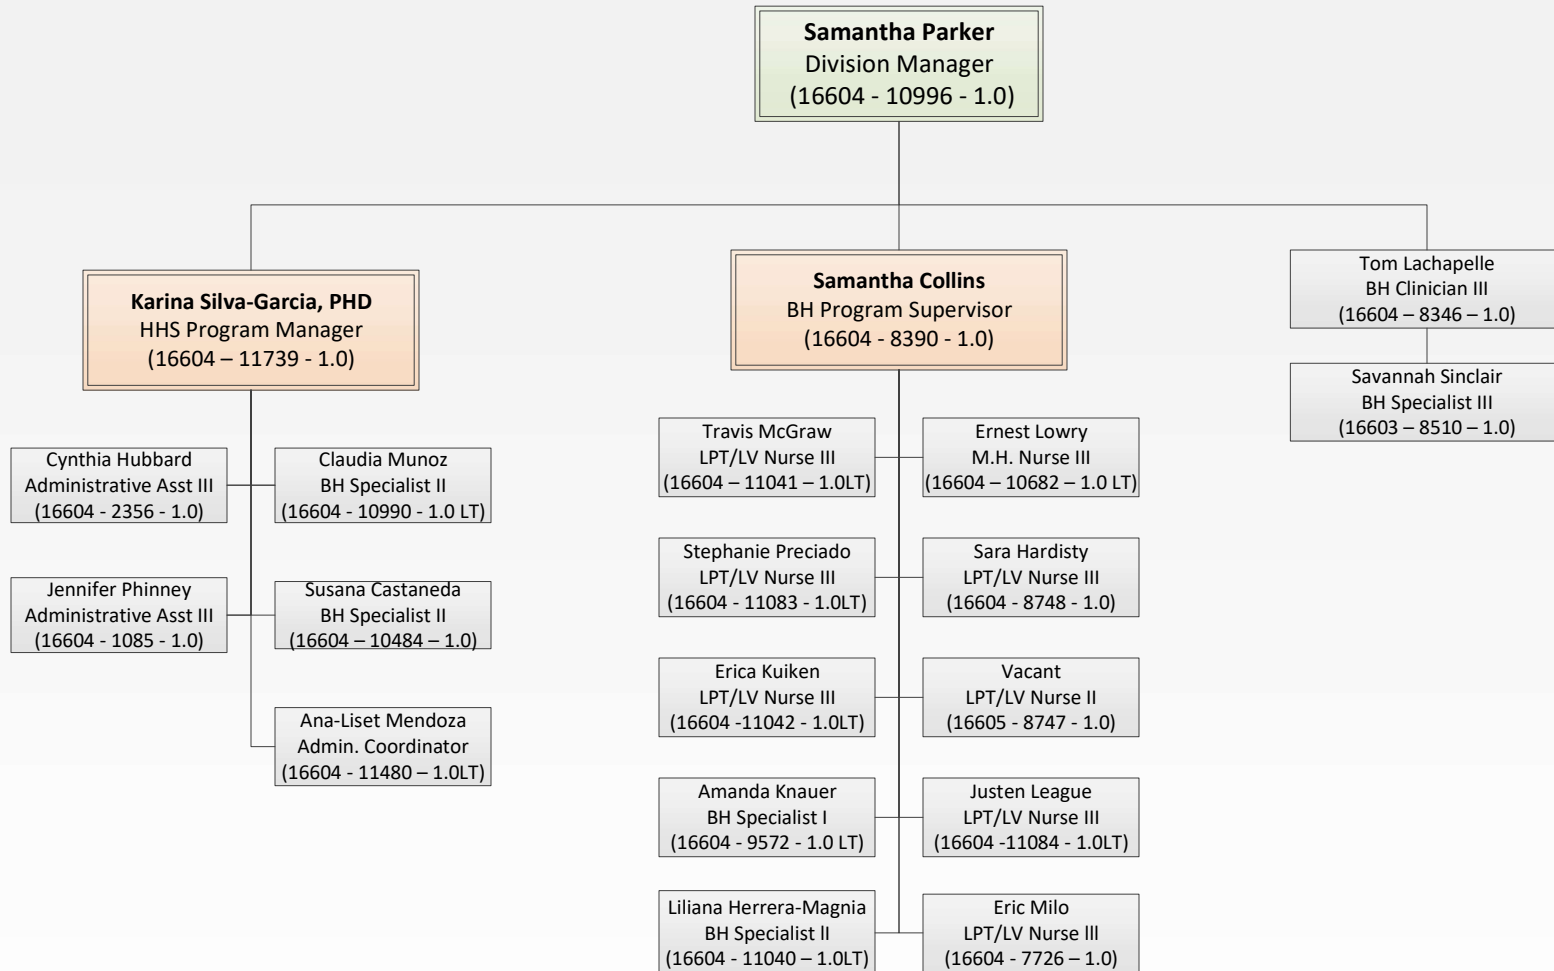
**Samantha Parker**
Division Manager
(16604 - 10996 - 1.0)

**Karina Silva-Garcia, PHD**
HHS Program Manager
(16604 – 11739 - 1.0)

Cynthia Hubbard
Administrative Asst III
(16604 - 2356 - 1.0)

Claudia Munoz
BH Specialist II
(16604 - 10990 - 1.0 LT)

Jennifer Phinney
Administrative Asst III
(16604 - 1085 - 1.0)

Susana Castaneda
BH Specialist II
(16604 – 10484 – 1.0)

Ana-Liset Mendoza
Admin. Coordinator
(16604 - 11480 – 1.0LT)

**Samantha Collins**
BH Program Supervisor
(16604 - 8390 - 1.0)

Travis McGraw
LPT/LV Nurse III
(16604 – 11041 – 1.0LT)

Ernest Lowry
M.H. Nurse III
(16604 – 10682 – 1.0 LT)

Stephanie Preciado
LPT/LV Nurse III
(16604 - 11083 - 1.0LT)

Sara Hardisty
LPT/LV Nurse III
(16604 - 8748 - 1.0)

Erica Kuiken
LPT/LV Nurse III
(16604 -11042 - 1.0LT)

Vacant
LPT/LV Nurse II
(16605 - 8747 - 1.0)

Amanda Knauer
BH Specialist I
(16604 - 9572 - 1.0 LT)

Justen League
LPT/LV Nurse III
(16604 -11084 - 1.0LT)

Liliana Herrera-Magnia
BH Specialist lI
(16604 - 11040 – 1.0LT)

Eric Milo
LPT/LV Nurse lll
(16604 - 7726 – 1.0)

Tom Lachapelle
BH Clinician III
(16604 – 8346 – 1.0)

Savannah Sinclair
BH Specialist III
(16603 – 8510 – 1.0)